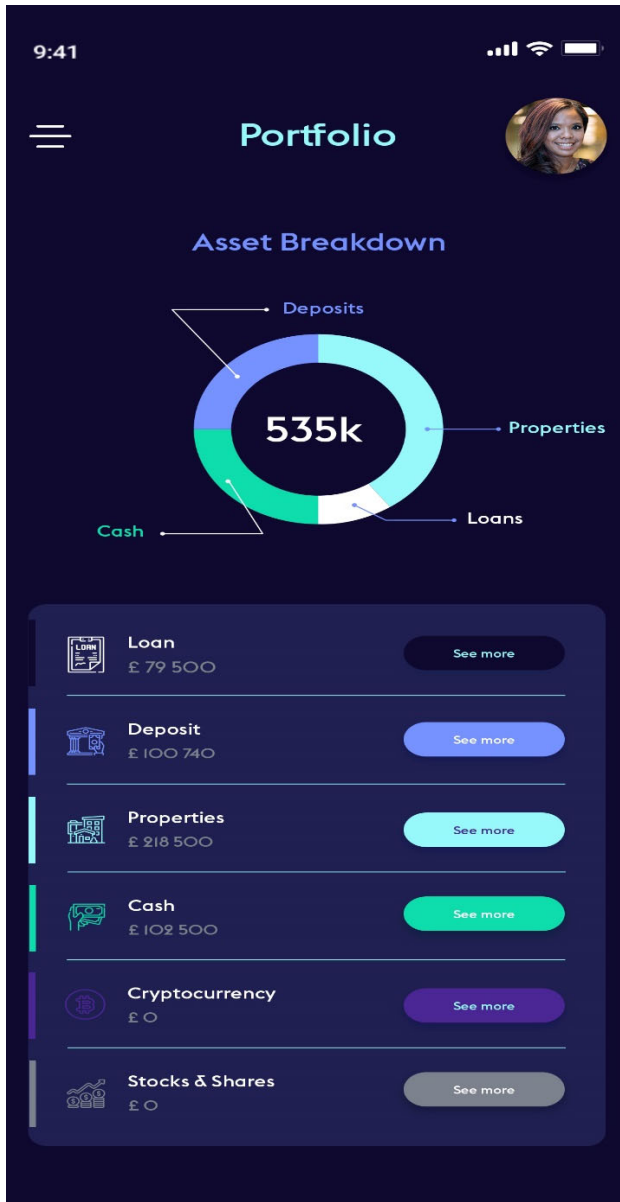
9:41

Portfolio

Asset Breakdown

Deposits

535k

Properties

Cash

Loans

LOAN

Loan
£ 79 500
See more

Deposit
£ 100 740
See more

Properties
£ 218 500
See more

Cash
£ 102 500
See more

Cryptocurrency
£ 0
See more

Stocks & Shares
£ 0
See more